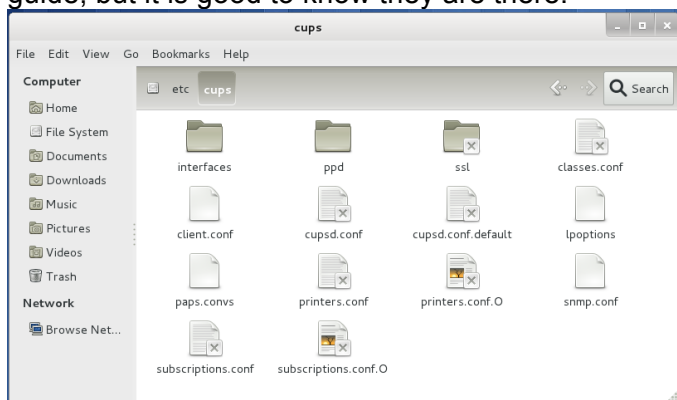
guide, but it is good to know they are there.

cups

File Edit View Go Bookmarks Help

Computer
Home
File System
Documents
Downloads
Music
Pictures
Videos
Trash
Network
Browse Net...

etc cups

Search

interfaces
ppd
ssl
classes.conf
client.conf
cupsd.conf
cupsd.conf.default
lpoptions
paps.convs
printers.conf
printers.conf.O
snmp.conf
subscriptions.conf
subscriptions.conf.O